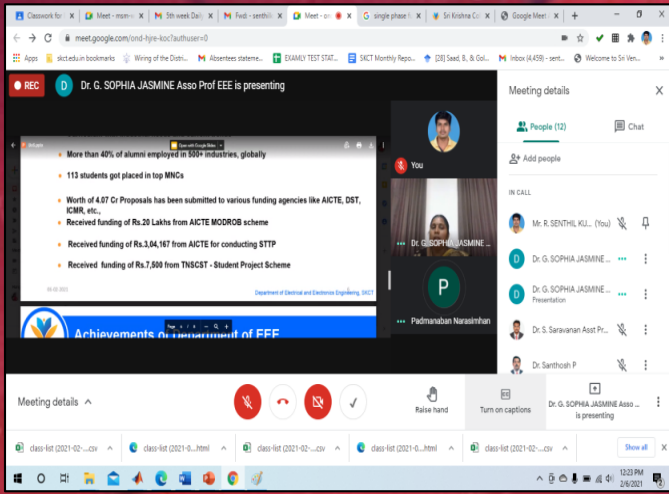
Classwork for | Meet - msm | 5th week Dail | Fwd: - senthil | Meet - on | single phase | Sri Krishna Co | Google Meet

meet.google.com/ond-hyre-koc?authuser=0

Apps | skct.edu.in bookmarks | Wiring of the Distri... | Absentees stateme... | EXAMLY TEST STAT... | SKCT Monthly Repo... | [28] Saad, B., & Gol... | Inbox (4,459) - sent... | Welcome to Sri Ven...

REC

Dr. G. SOPHIA JASMINE Asso Prof EEE is presenting

Open with Google Slides

More than 40% of alumni employed in 500+ industries, globally

113 students got placed in top MNCs

Worth of 4.07 Cr Proposals has been submitted to various funding agencies like AICTE, DST, ICMR, etc.,

Received funding of Rs.20 Lakhs from AICTE MODROB scheme

Received funding of Rs.3,04,167 from AICTE for conducting STTP

Received funding of Rs.7,500 from TNSCST - Student Project Scheme

Department of Electrical and Electronics Engineering, SKCT

Achievements of Department of EEE

You

Dr. G. SOPHIA JASMINE ...

Padmanaban Narasimhan

Meeting details

People (12)

Chat

Add people

IN CALL

Mr. R. SENTHIL KU... (You)

Dr. G. SOPHIA JASMINE ...

Dr. G. SOPHIA JASMINE ...
Presentation

Dr. S. Saravanan Asst Pr...

Dr. Santhosh P

Meeting details

Raise hand

Turn on captions

Dr. G. SOPHIA JASMINE Asso Prof EEE is presenting

class-list (2021-02-....csv

class-list (2021-0....html

class-list (2021-02-....csv

class-list (2021-0....html

class-list (2021-02-....csv

Show all

12:23 PM
2/6/2021